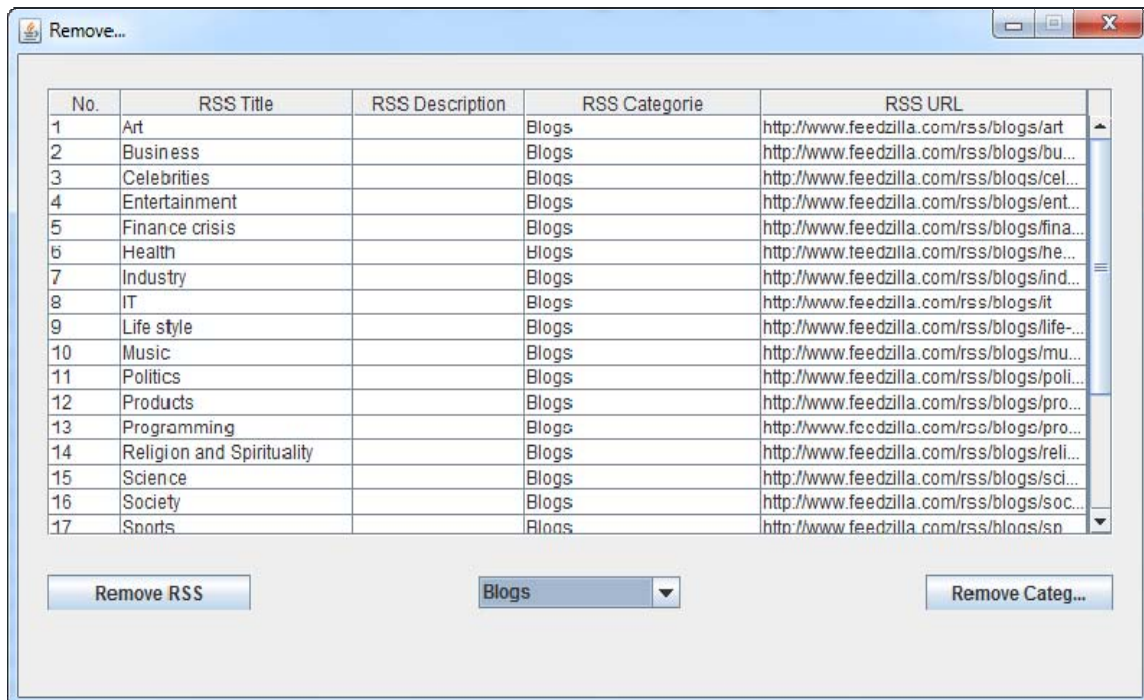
Remove...

| No. | RSS Title | RSS Description | RSS Categorie | RSS URL |
|---|---|---|---|---|
| 1 | Art | | Blogs | http://www.feedzilla.com/rss/blogs/art |
| 2 | Business | | Blogs | http://www.feedzilla.com/rss/blogs/bu... |
| 3 | Celebrities | | Blogs | http://www.feedzilla.com/rss/blogs/cel... |
| 4 | Entertainment | | Blogs | http://www.feedzilla.com/rss/blogs/ent... |
| 5 | Finance crisis | | Blogs | http://www.feedzilla.com/rss/blogs/fina... |
| 6 | Health | | Blogs | http://www.feedzilla.com/rss/blogs/he... |
| 7 | Industry | | Blogs | http://www.feedzilla.com/rss/blogs/ind... |
| 8 | IT | | Blogs | http://www.feedzilla.com/rss/blogs/it |
| 9 | Life style | | Blogs | http://www.feedzilla.com/rss/blogs/life-... |
| 10 | Music | | Blogs | http://www.feedzilla.com/rss/blogs/mu... |
| 11 | Politics | | Blogs | http://www.feedzilla.com/rss/blogs/poli... |
| 12 | Products | | Blogs | http://www.feedzilla.com/rss/blogs/pro... |
| 13 | Programming | | Blogs | http://www.feedzilla.com/rss/blogs/pro... |
| 14 | Religion and Spirituality | | Blogs | http://www.feedzilla.com/rss/blogs/reli... |
| 15 | Science | | Blogs | http://www.feedzilla.com/rss/blogs/sci... |
| 16 | Society | | Blogs | http://www.feedzilla.com/rss/blogs/soc... |
| 17 | Sports | | Blogs | http://www.feedzilla.com/rss/blogs/sp... |

Remove RSS

Blogs

Remove Categ...